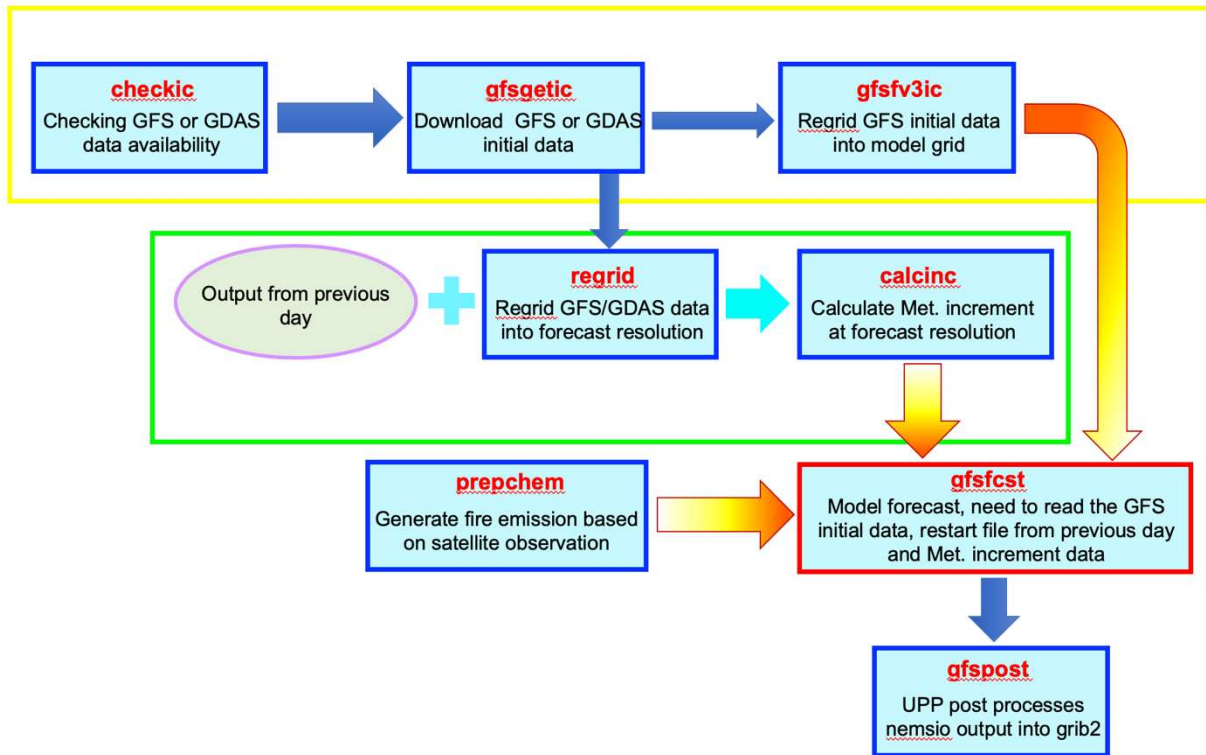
checkic
Checking GFS or GDAS data availability

gfsgetic
Download GFS or GDAS initial data

gfsfv3ic
Regrid GFS initial data into model grid

Output from previous day

regrid
Regrid GFS/GDAS data into forecast resolution

calcinc
Calculate Met. increment at forecast resolution

prepchem
Generate fire emission based on satellite observation

gfsfcst
Model forecast, need to read the GFS initial data, restart file from previous day and Met. increment data

gfspost
UPP post processes nemsio output into grib2